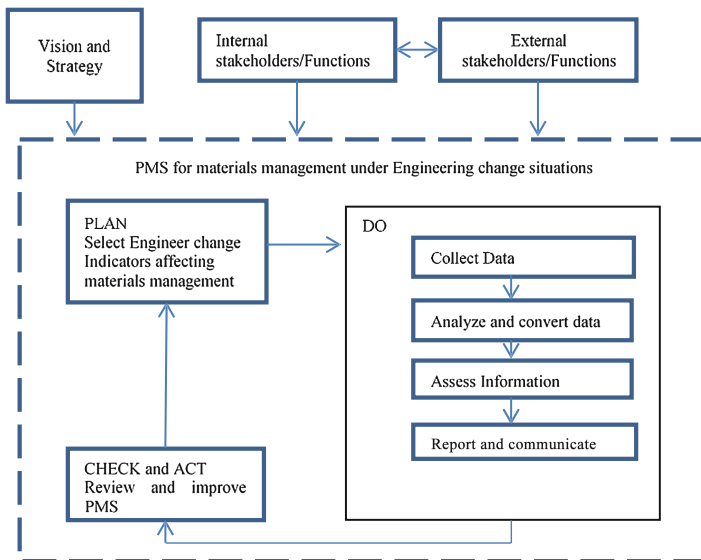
Vision and Strategy

Internal stakeholders/Functions

External stakeholders/Functions

PMS for materials management under Engineering change situations

PLAN
Select Engineer change Indicators affecting materials management

DO

Collect Data

Analyze and convert data

Assess Information

Report and communicate

CHECK and ACT
Review and improve PMS